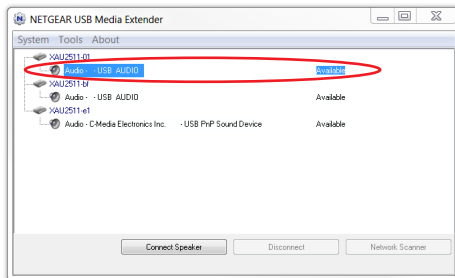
NETGEAR USB Media Extender

System Tools About

XAU2511-01
Audio - - USB AUDIO Available
XAU2511-bf
Audio - - USB AUDIO Available
XAU2511-e1
Audio - C-Media Electronics Inc. - USB PnP Sound Device Available

Connect Speaker
Disconnect
Network Scanner